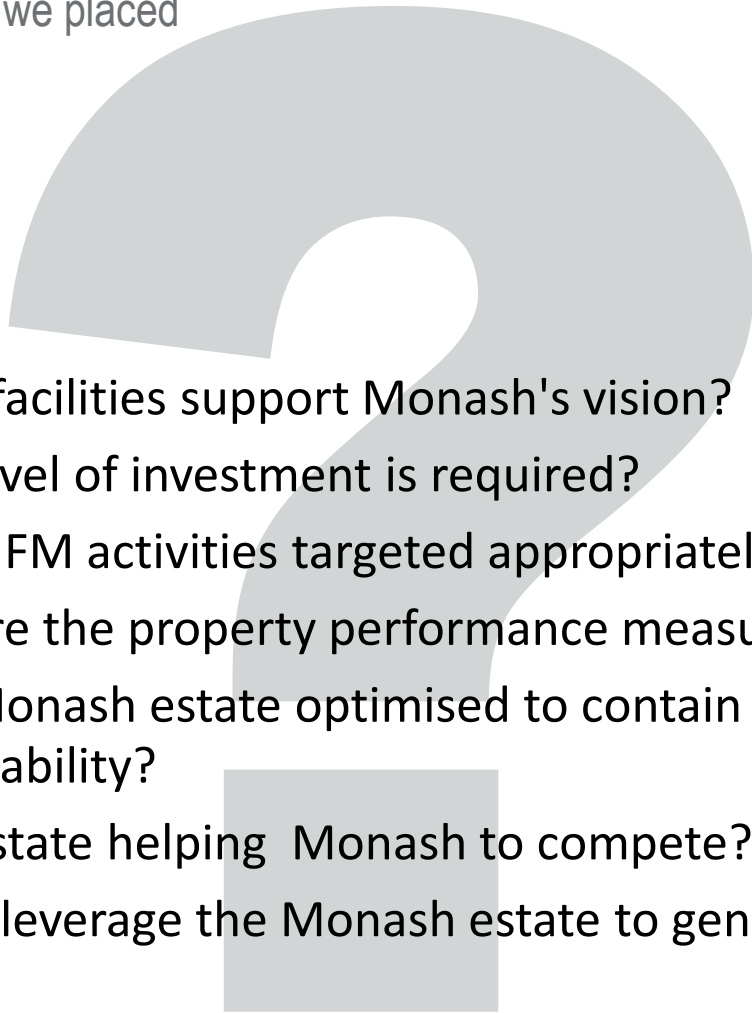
we placed

facilities support Monash's vision?

vel of investment is required?

FM activities targeted appropriatel

re the property performance measu

lonash estate optimised to contain ability?

state helping Monash to compete?

leverage the Monash estate to gen